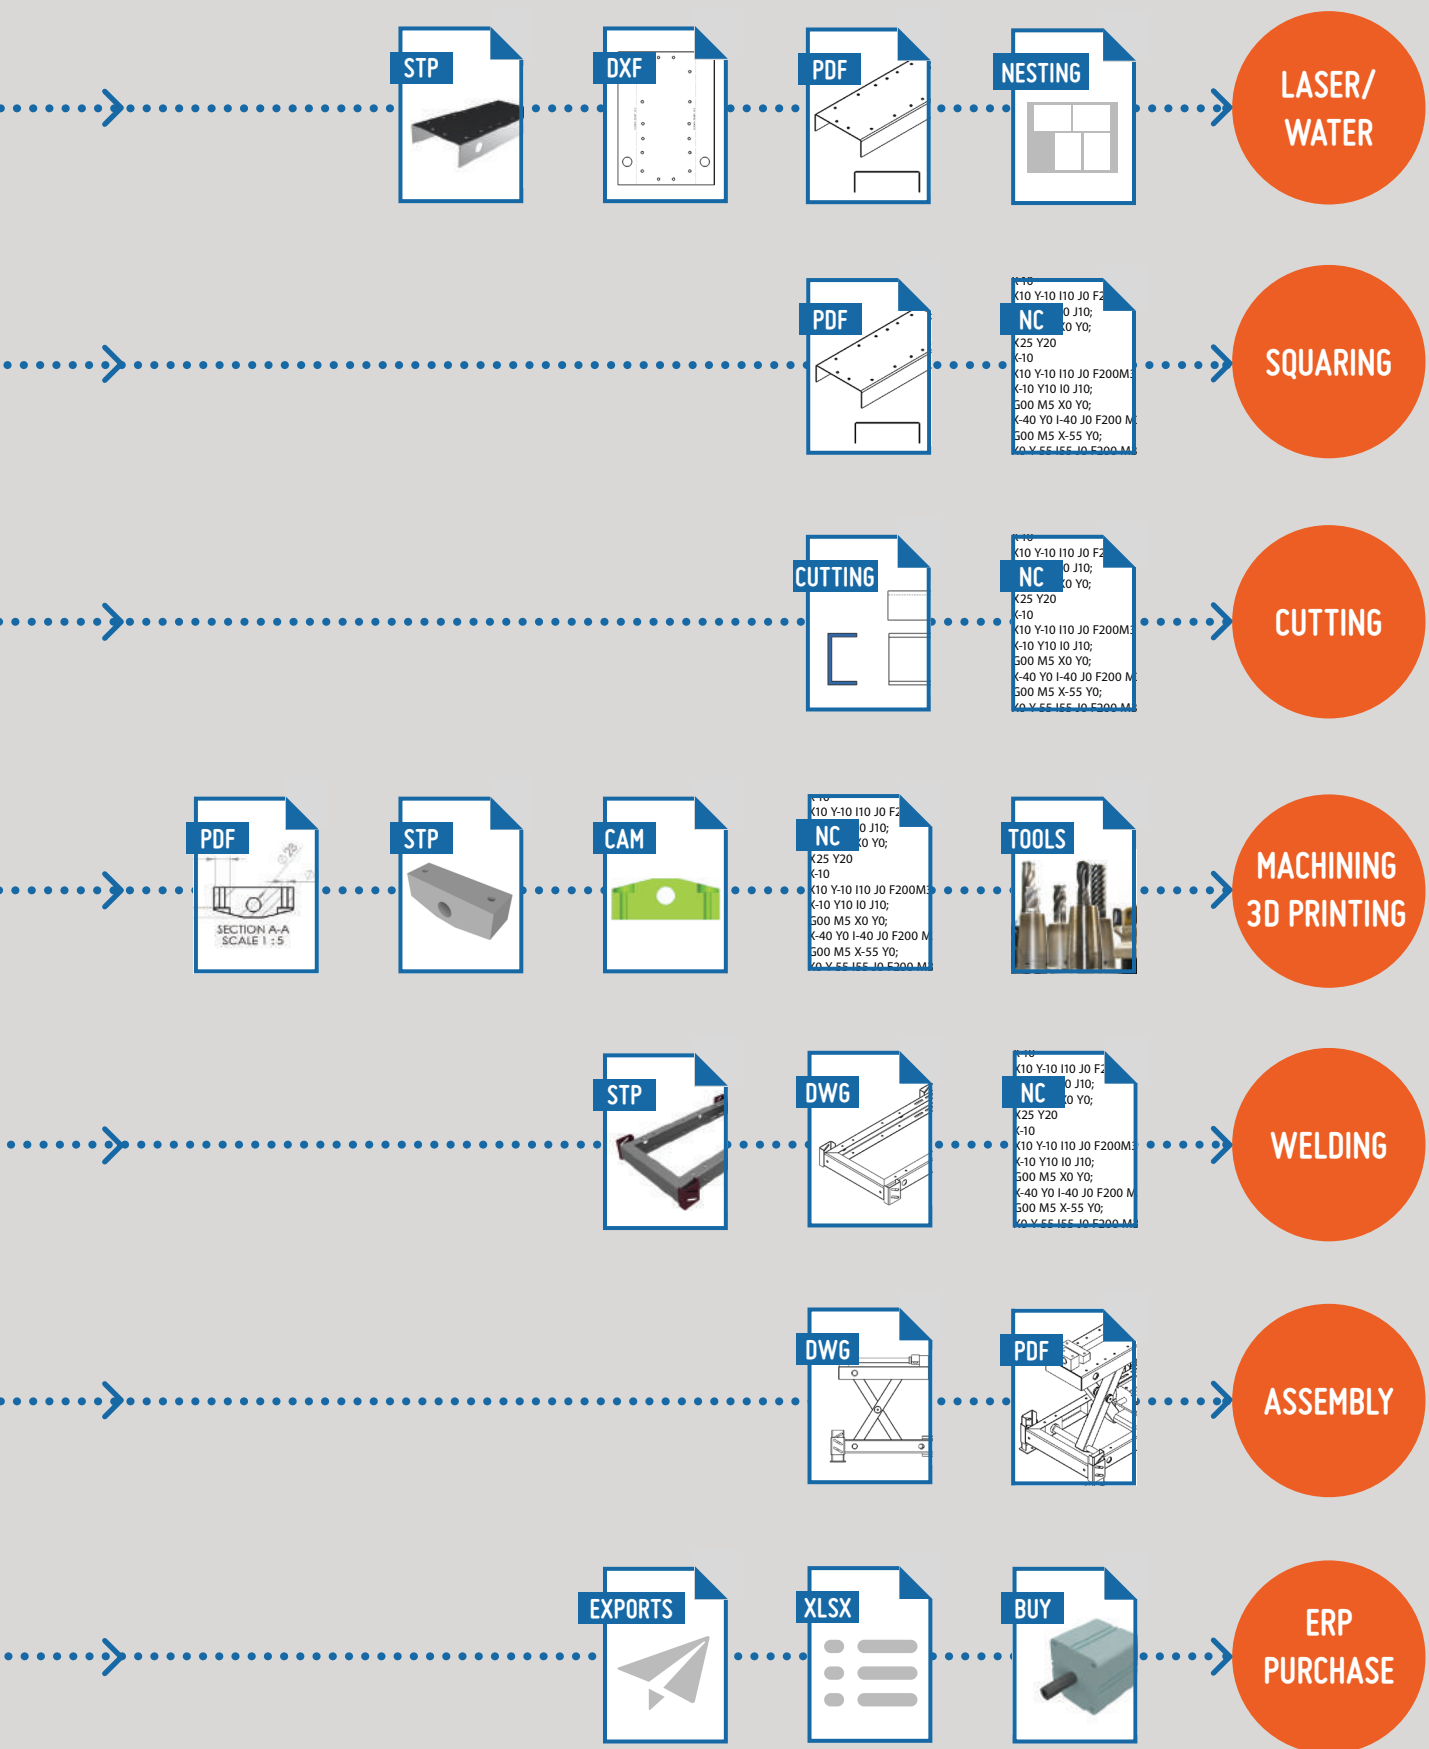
STP

DXF

PDF

NESTING

LASER/
WATER

PDF

X10
X10 Y-10 I10 J0 F2
NC
0 J10;
X0 Y0;
X25 Y20
X-10
X10 Y-10 I10 J0 F200M
X-10 Y10 I0 J10;
G00 M5 X0 Y0;
X-40 Y0 I-40 J0 F200 M
G00 M5 X-55 Y0;
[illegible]

SQUARING

CUTTING

X10
X10 Y-10 I10 J0 F2
NC
0 J10;
X0 Y0;
X25 Y20
X-10
X10 Y-10 I10 J0 F200M
X-10 Y10 I0 J10;
G00 M5 X0 Y0;
X-40 Y0 I-40 J0 F200 M
G00 M5 X-55 Y0;
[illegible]

CUTTING

PDF

SECTION A-A
SCALE 1 : 5

STP

CAM

X10
X10 Y-10 I10 J0 F2
NC
0 J10;
X0 Y0;
X25 Y20
X-10
X10 Y-10 I10 J0 F200M
X-10 Y10 I0 J10;
G00 M5 X0 Y0;
X-40 Y0 I-40 J0 F200 M
G00 M5 X-55 Y0;
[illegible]

TOOLS

MACHINING
3D PRINTING

STP

DWG

X10
X10 Y-10 I10 J0 F2
NC
0 J10;
X0 Y0;
X25 Y20
X-10
X10 Y-10 I10 J0 F200M
X-10 Y10 I0 J10;
G00 M5 X0 Y0;
X-40 Y0 I-40 J0 F200 M
G00 M5 X-55 Y0;
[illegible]

WELDING

DWG

PDF

ASSEMBLY

EXPORTS

XLSX

BUY

ERP
PURCHASE